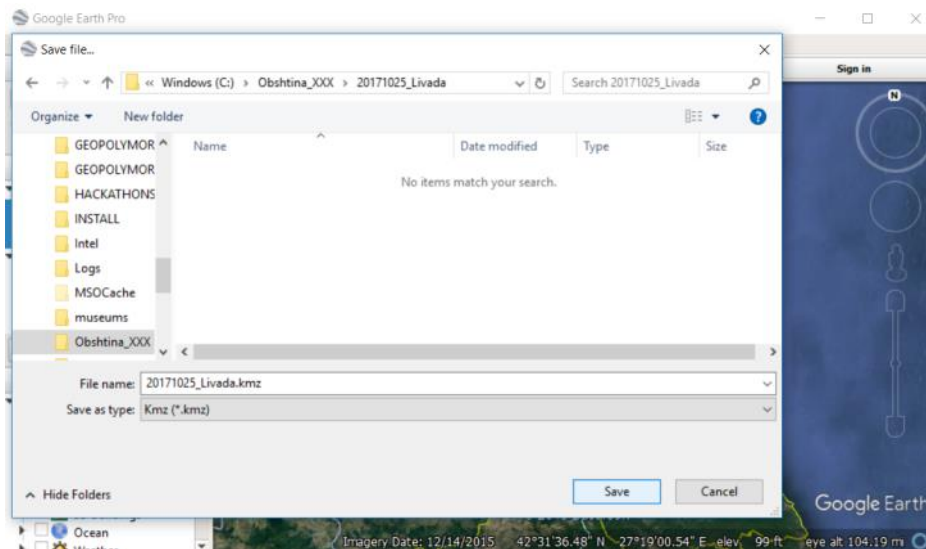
Google Earth Pro

Save file...

« Windows (C:) › Obshtina_XXX › 20171025_Livada

Search 20171025_Livada

Organize ▾ New folder

GEOPOLYMOR
GEOPOLYMOR
HACKATHONS
INSTALL
Intel
Logs
MSOCache
museums
Obshtina_XXX

Name
Date modified
Type
Size

No items match your search.

File name: 20171025_Livada.kmz

Save as type: Kmz (*.kmz)

Hide Folders

Save

Cancel

Sign in

N

Ocean

Google Earth

Imagery Date: 12/14/2015 42°31'36.48" N 27°19'00.54" E elev 99 ft eye alt 104.19 mi